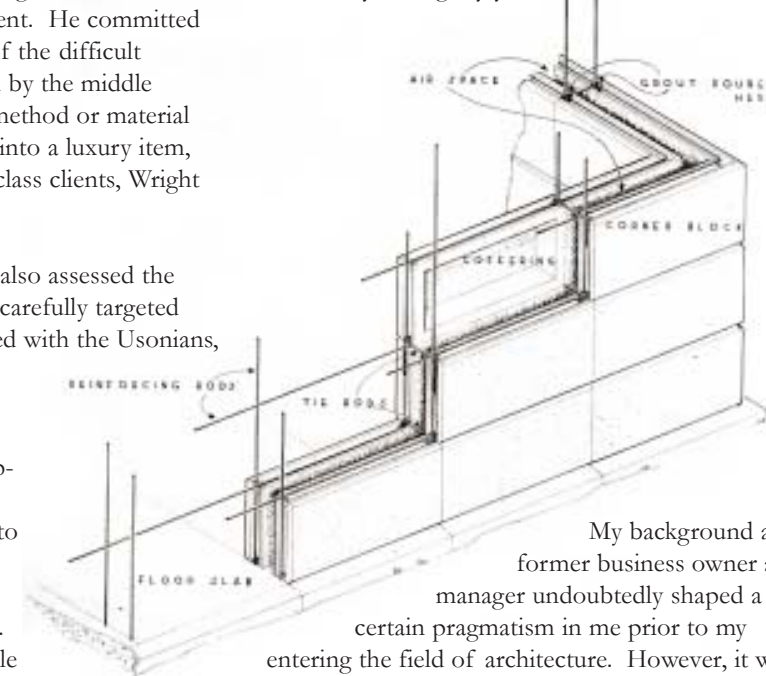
ent. He committed
f the difficult
by the middle
method or material
into a luxury item,
class clients, Wright

also assessed the
carefully targeted
ed with the Usonians,

o-

to

le

AIR SPACE
GROUT SOURCE
HES
CORNER BLOCK
COFFERING
REINFORCING RODS
TIE RODS
FLOOR SLAB

My background a
former business owner
manager undoubtedly shaped a
certain pragmatism in me prior to my
entering the field of architecture. However, it w